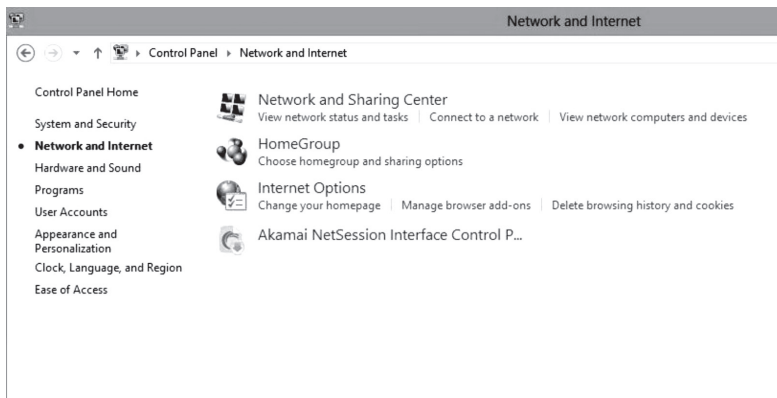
Network and Internet

Control Panel ▸ Network and Internet

Control Panel Home

System and Security

Network and Internet

Hardware and Sound

Programs

User Accounts

Appearance and Personalization

Clock, Language, and Region

Ease of Access

Network and Sharing Center
View network status and tasks | Connect to a network | View network computers and devices

HomeGroup
Choose homegroup and sharing options

Internet Options
Change your homepage | Manage browser add-ons | Delete browsing history and cookies

Akamai NetSession Interface Control P...